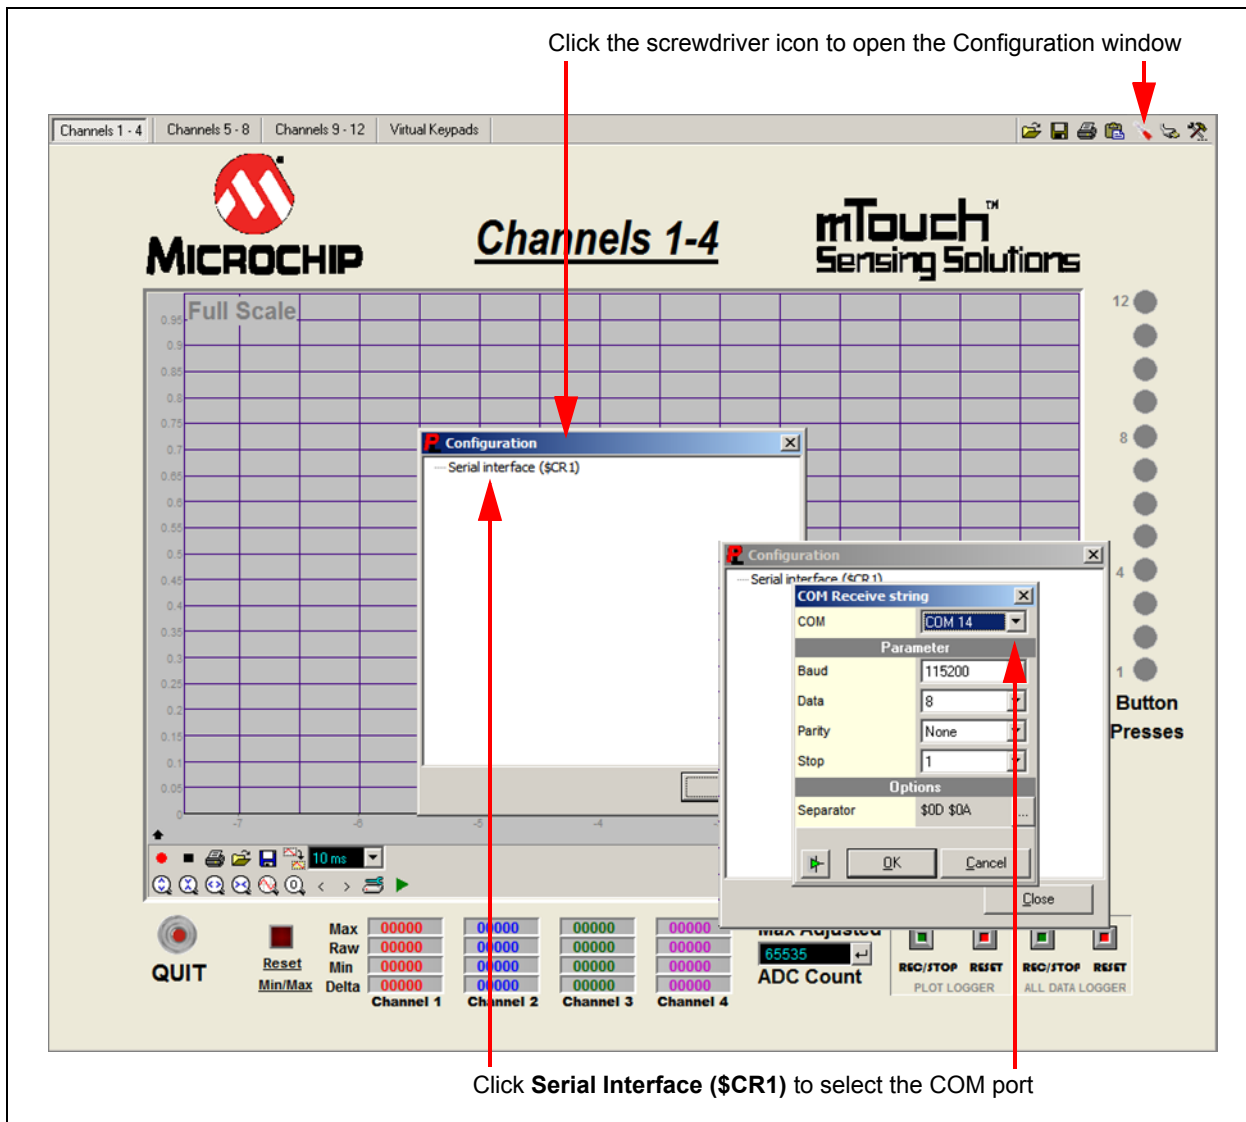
Click the screwdriver icon to open the Configuration window

Channels 1 - 4 | Channels 5 - 8 | Channels 9 - 12 | Virtual Keypads

MICROCHIP

Channels 1-4

mTouch™
Sensing Solutions

Full Scale

0.95
0.9
0.85
0.8
0.75
0.7
0.65
0.6
0.55
0.5
0.45
0.4
0.35
0.3
0.25
0.2
0.15
0.1
0.05
0

-7 -6 -5 -4

12
8
4
1

Button Presses

Configuration
Serial interface ($CR1)

Configuration
Serial interface ($CR1)

COM Receive string
COM | COM 14
Parameter
Baud | 115200
Data | 8
Parity | None
Stop | 1
Options
Separator | $0D $0A
OK | Cancel

Close

10 ms

QUIT

Reset Min/Max

Max
Raw
Min
Delta

| Channel 1 | Channel 2 | Channel 3 | Channel 4 |
|---|---|---|---|
| 00000 | 00000 | 00000 | 00000 |
| 00000 | 00000 | 00000 | 00000 |
| 00000 | 00000 | 00000 | 00000 |
| 00000 | 00000 | 00000 | 00000 |

Max Adjusted
65535
ADC Count

REC/STOP RESET
PLOT LOGGER

REC/STOP RESET
ALL DATA LOGGER

Click **Serial Interface ($CR1)** to select the COM port